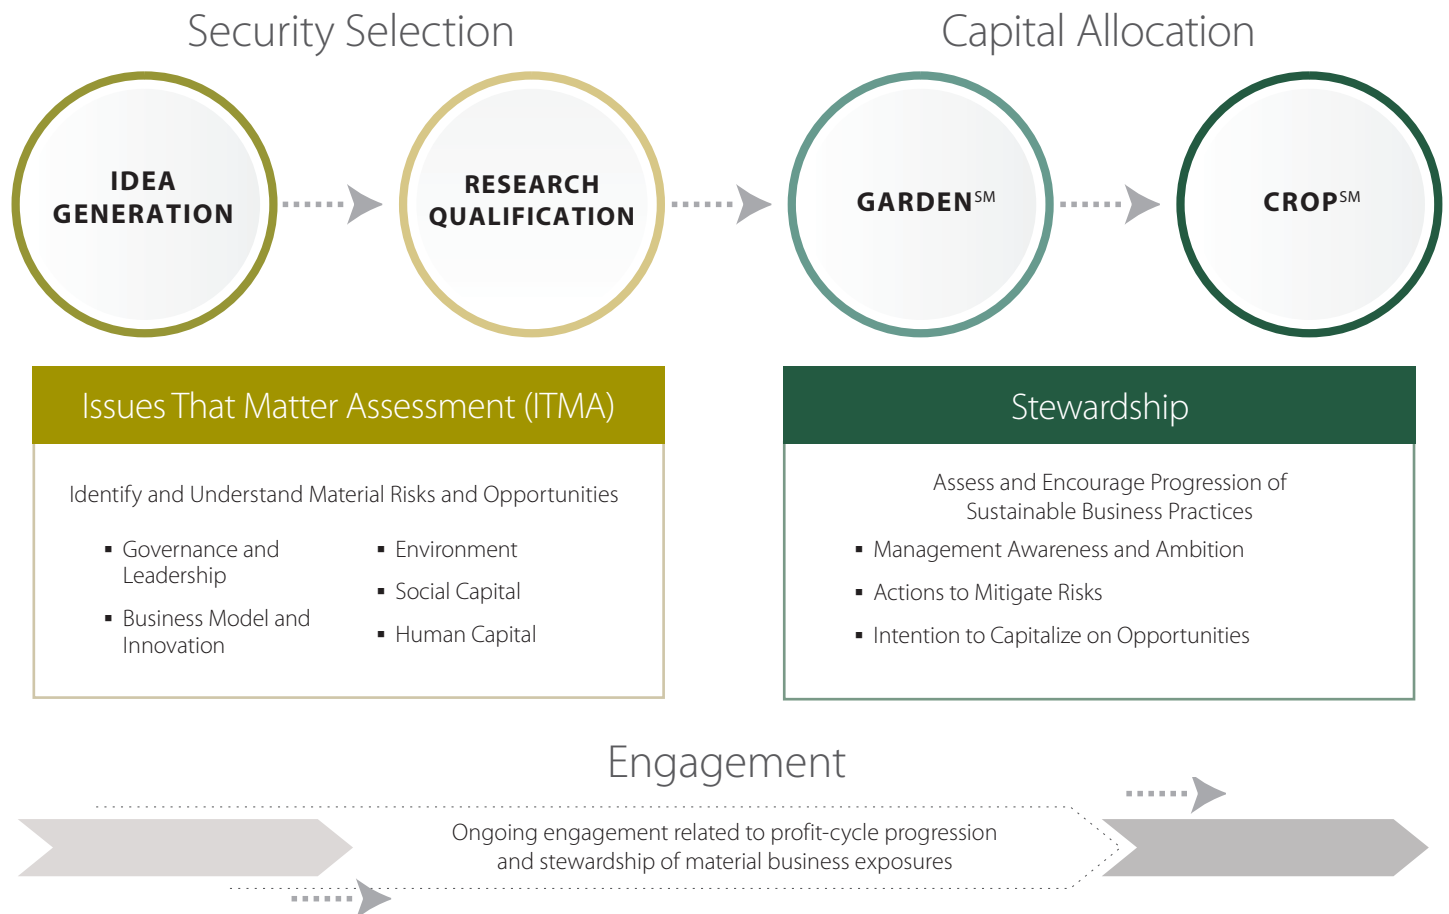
Security Selection

Capital Allocation

IDEA GENERATION

RESEARCH QUALIFICATION

GARDEN$^{SM}$

CROP$^{SM}$

Issues That Matter Assessment (ITMA)

Identify and Understand Material Risks and Opportunities

- Governance and Leadership
- Business Model and Innovation
- Environment
- Social Capital
- Human Capital

Stewardship

Assess and Encourage Progression of Sustainable Business Practices

- Management Awareness and Ambition
- Actions to Mitigate Risks
- Intention to Capitalize on Opportunities

Engagement

Ongoing engagement related to profit-cycle progression and stewardship of material business exposures